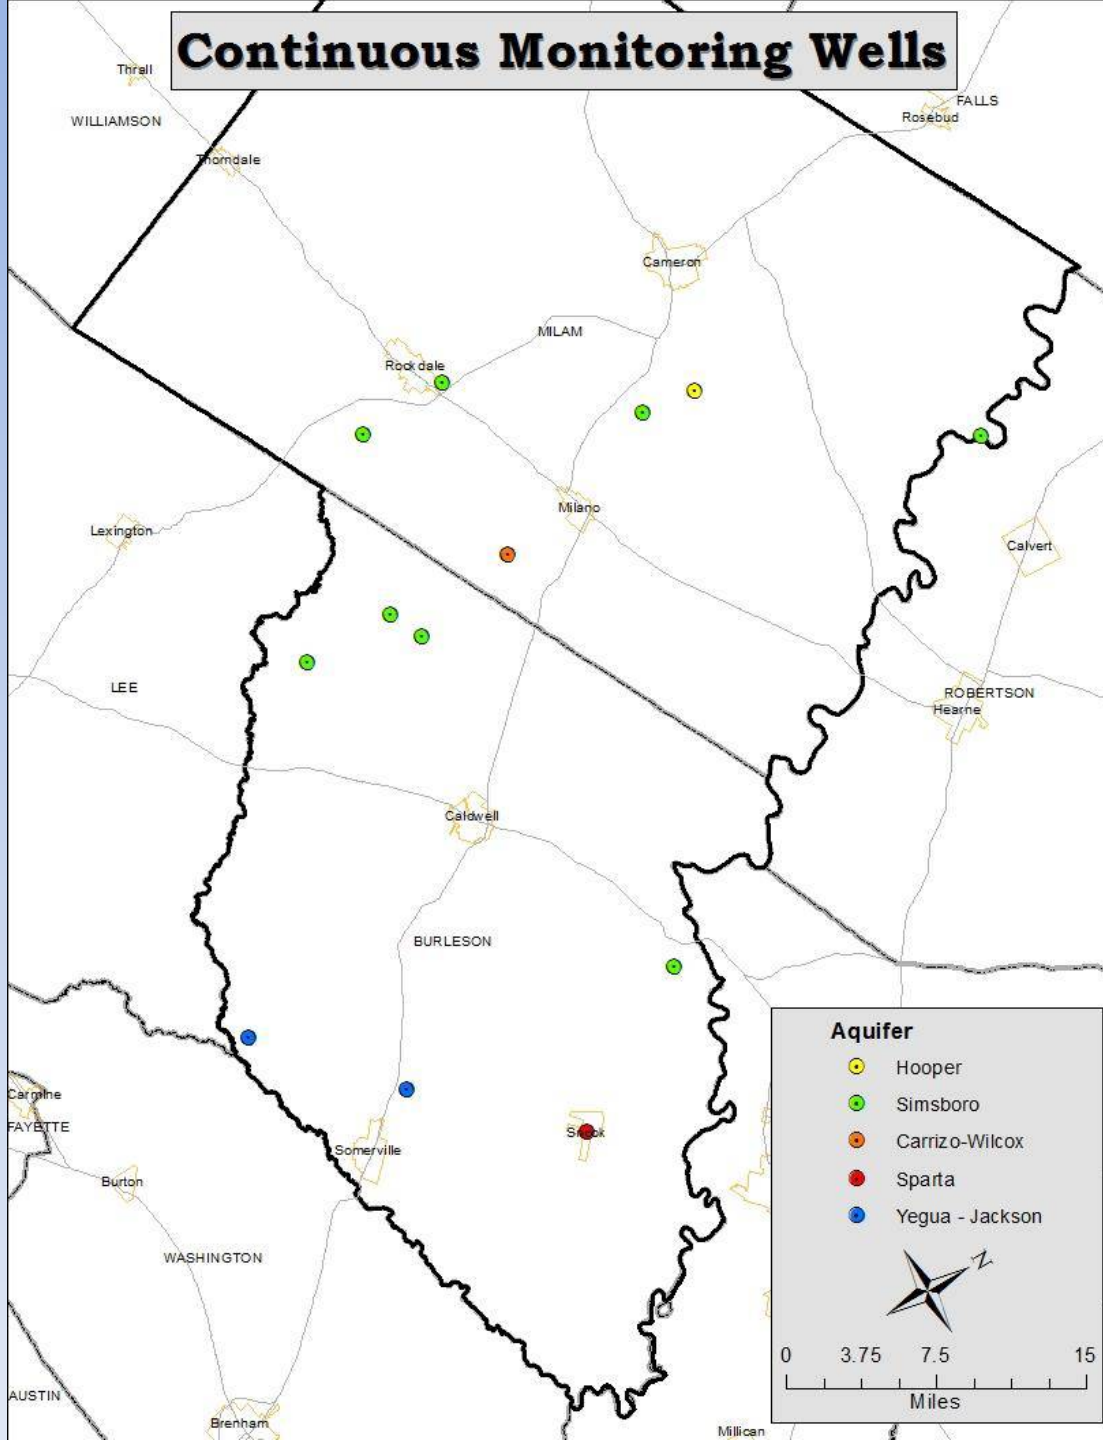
Continuous Monitoring Wells

Thrall
WILLIAMSON
Thorndale
FALLS
Rosebud
Cameron
MILAM
Rockdale
Milano
Lexington
Calvert
LEE
ROBERTSON
Hearne
Caldwell
BURLESON
Carmine
FAYETTE
Somerville
Snook
Burton
WASHINGTON
AUSTIN
Brenham
Millican

Aquifer
Hooper
Simsboro
Carrizo-Wilcox
Sparta
Yegua - Jackson

N

0 3.75 7.5 15
Miles